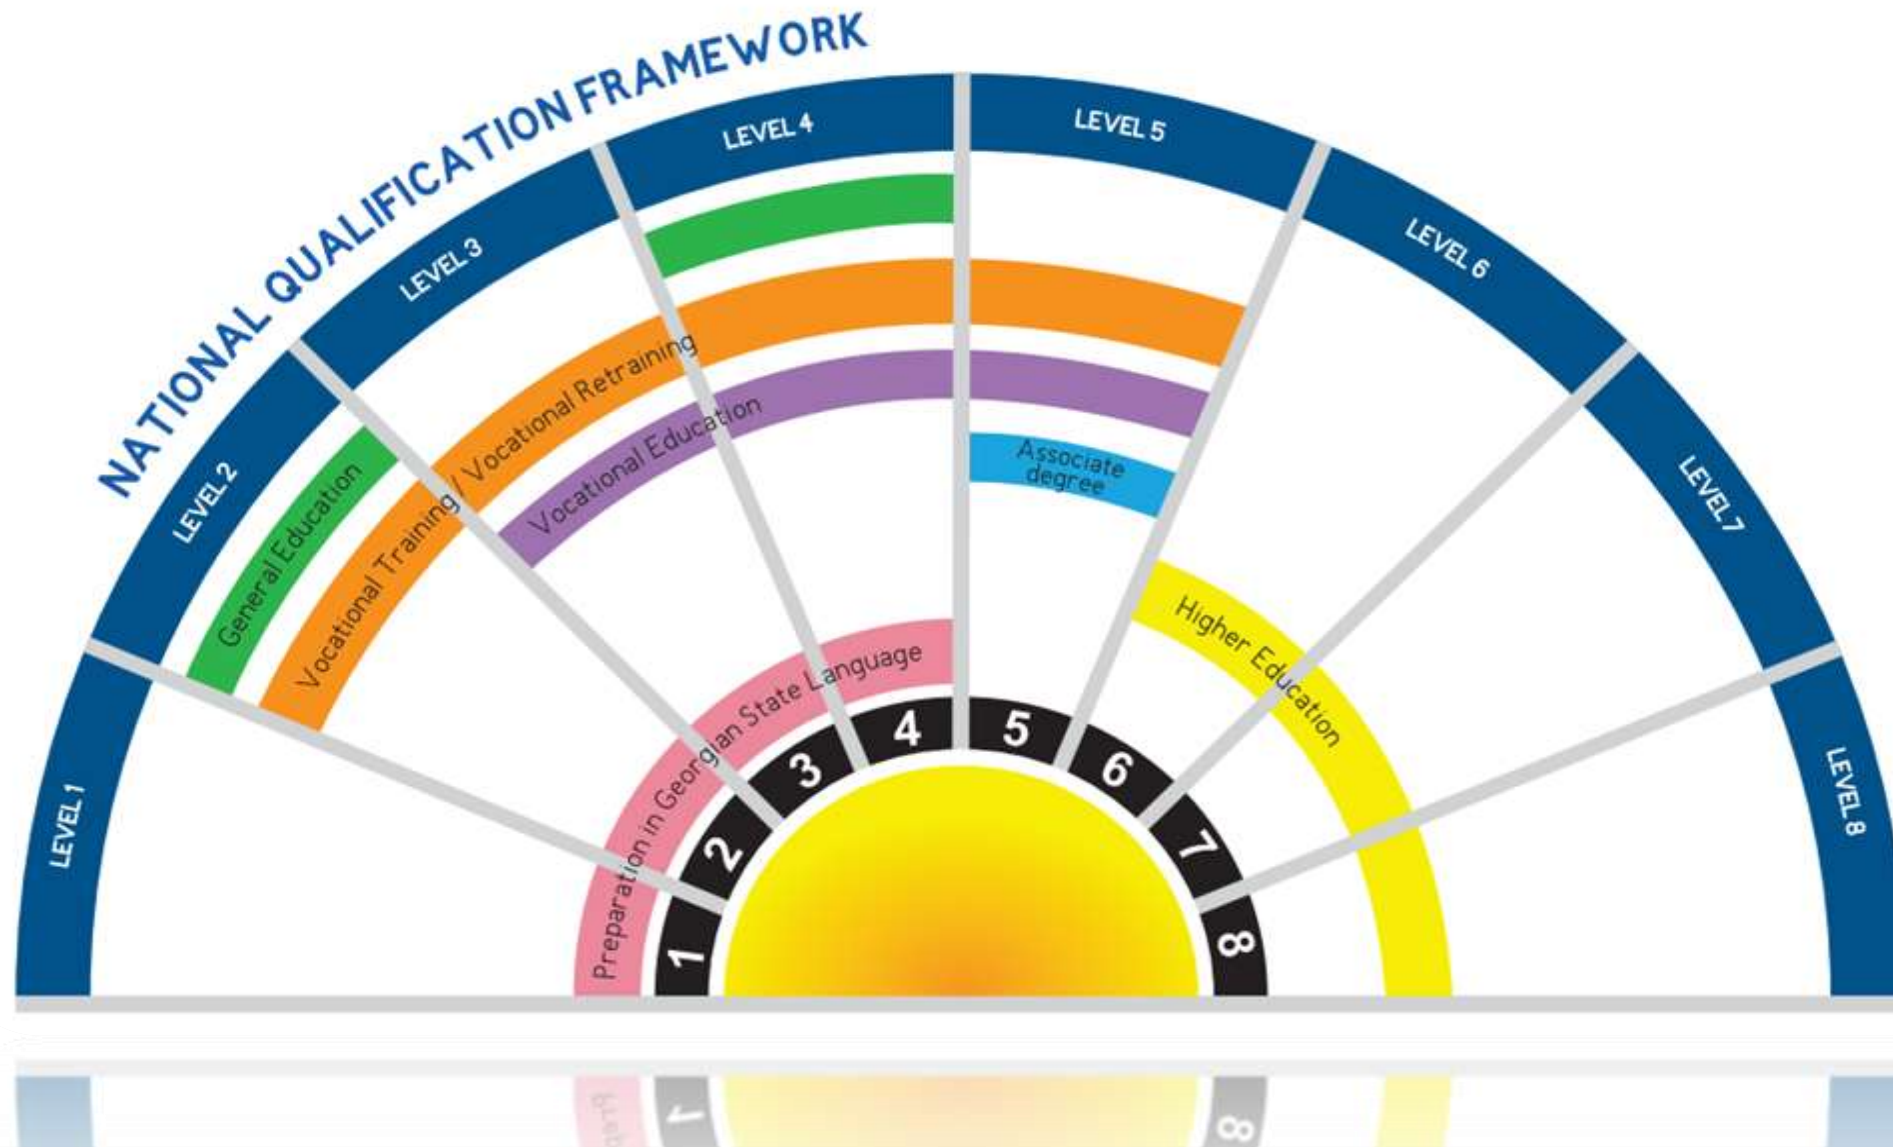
NATIONAL QUALIFICATION FRAMEWORK

LEVEL 1
LEVEL 2
LEVEL 3
LEVEL 4
LEVEL 5
LEVEL 6
LEVEL 7
LEVEL 8

General Education
Vocational Training / Vocational Retraining
Vocational Education
Associate degree
Higher Education
Preparation in Georgian State Language

1
2
3
4
5
6
7
8